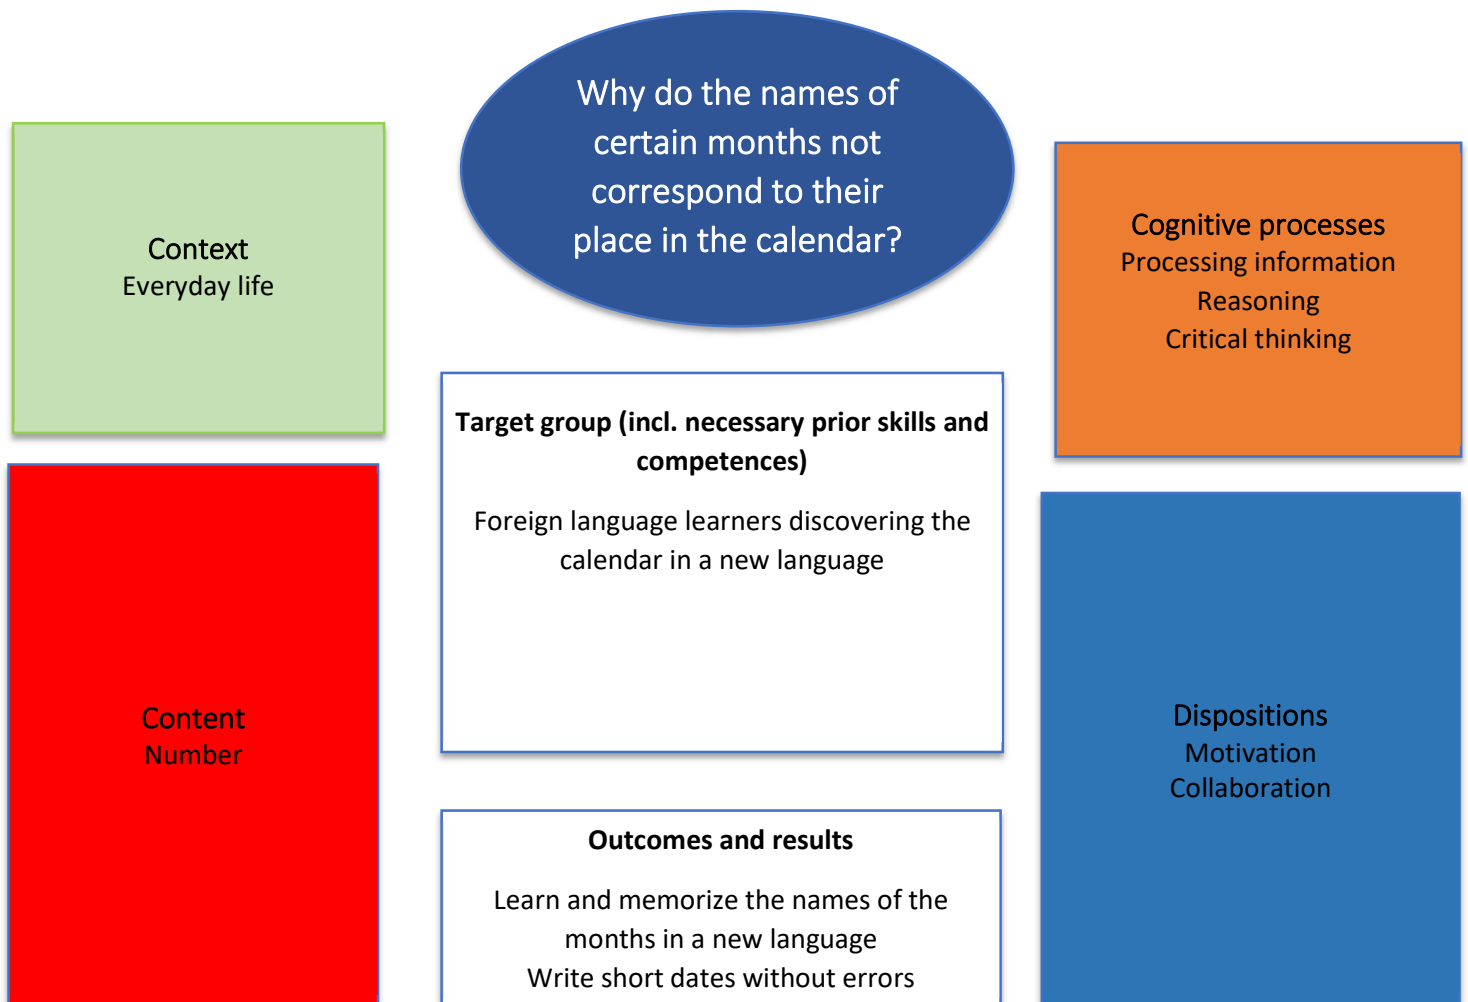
Why do the names of certain months not correspond to their place in the calendar?

Context
Everyday life

Cognitive processes
Processing information
Reasoning
Critical thinking

Target group (incl. necessary prior skills and competences)

Foreign language learners discovering the calendar in a new language

Content
Number

Dispositions
Motivation
Collaboration

Outcomes and results

Learn and memorize the names of the months in a new language
Write short dates without errors